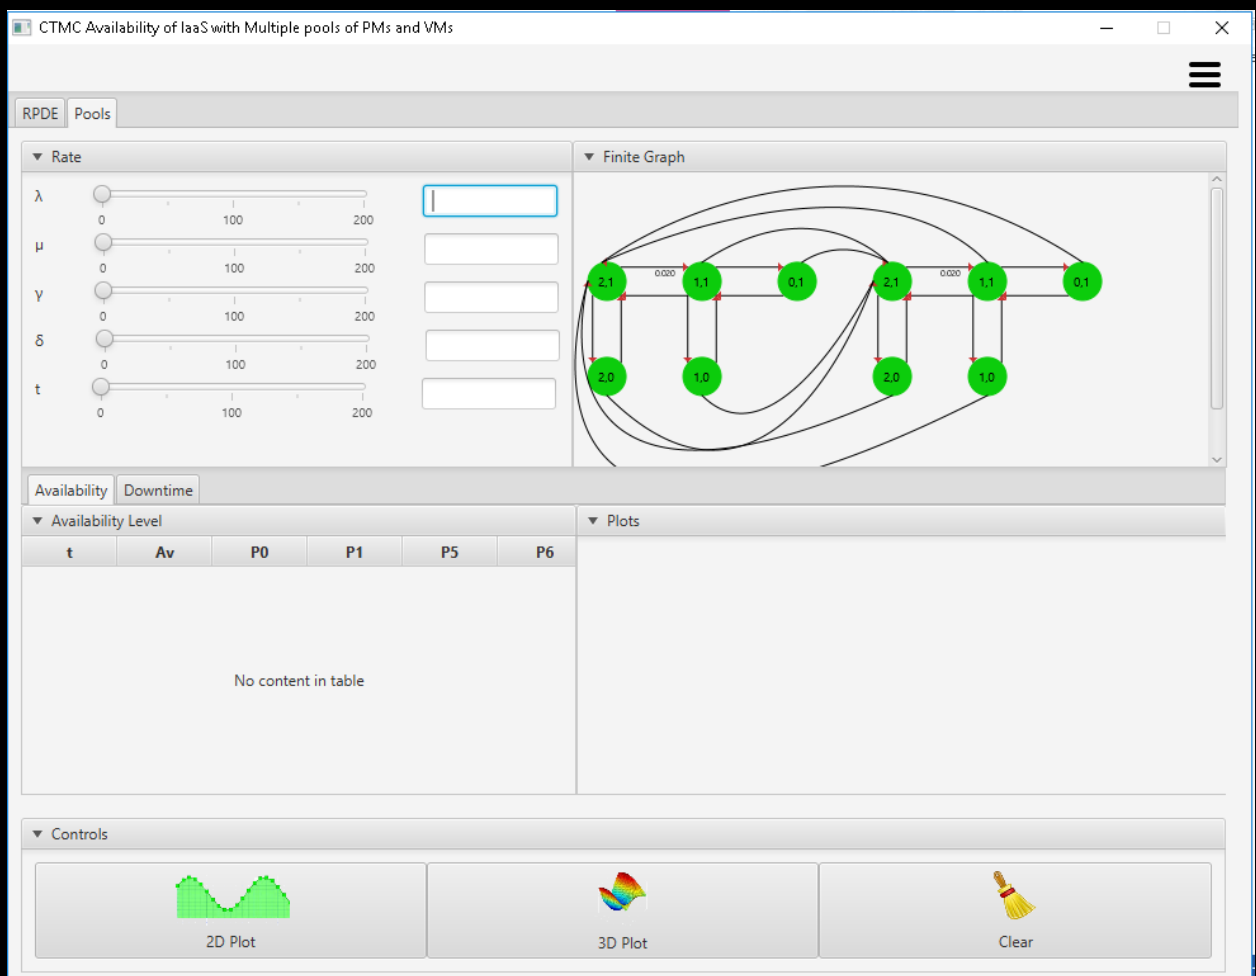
CTMC Availability of IaaS with Multiple pools of PMs and VMs

RPDE Pools

Rate

λ
0 100 200

μ
0 100 200

γ
0 100 200

δ
0 100 200

t
0 100 200

Finite Graph

2,1 0.020 1,1 0,1 2,1 0.020 1,1 0,1

2,0 1,0 2,0 1,0

Availability Downtime

Availability Level

| t | Av | P0 | P1 | P5 | P6 |
|---|---|---|---|---|---|

No content in table

Plots

Controls

2D Plot

3D Plot

Clear